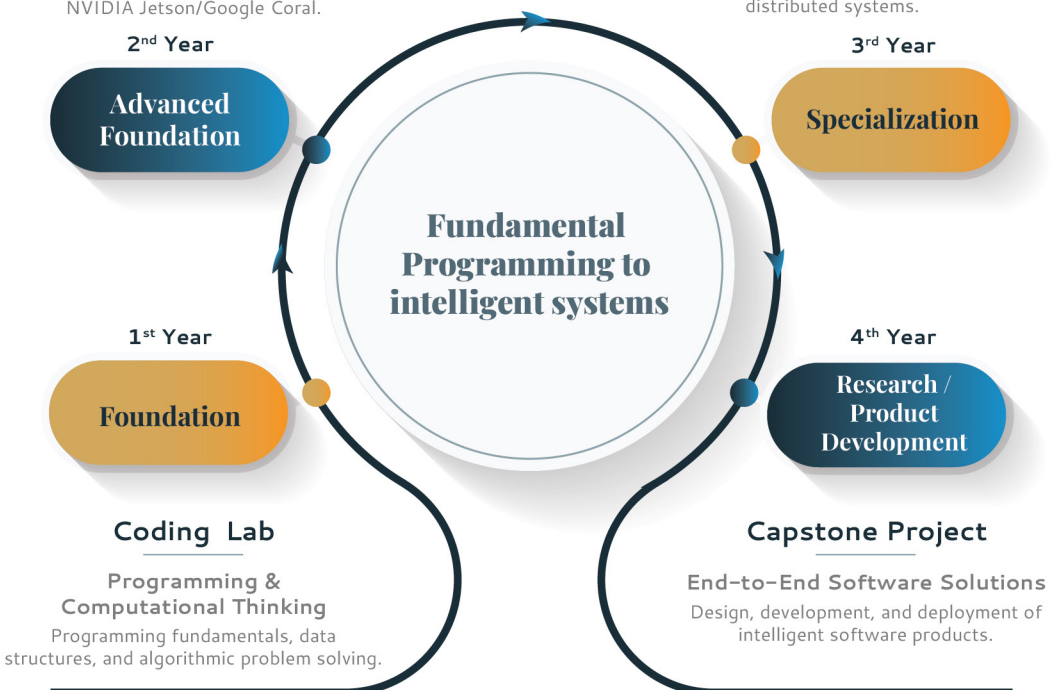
NVIDIA Jetson/Google Coral.

distributed systems.

2nd Year

Advanced Foundation

3rd Year

Specialization

Fundamental Programming to intelligent systems

1st Year

Foundation

4th Year

Research / Product Development

Coding Lab

Programming & Computational Thinking

Programming fundamentals, data structures, and algorithmic problem solving.

Capstone Project

End-to-End Software Solutions

Design, development, and deployment of intelligent software products.